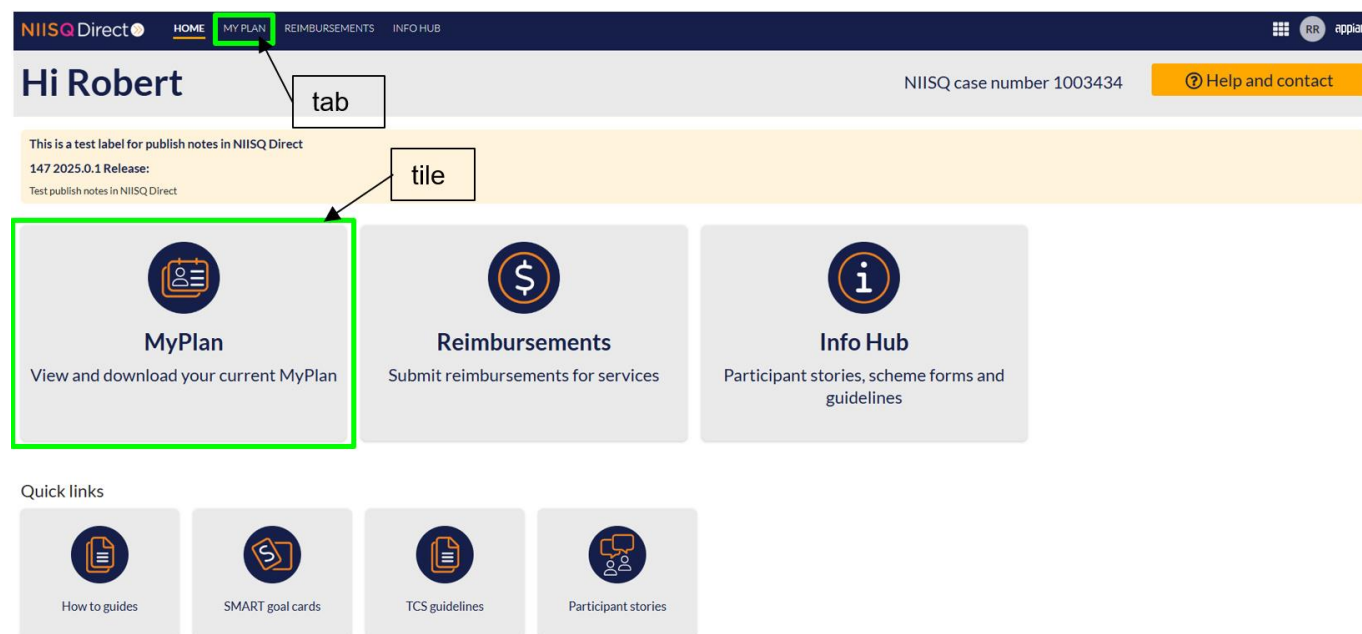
NIISQ Direct HOME MY PLAN REIMBURSEMENTS INFO HUB RR appian

Hi Robert

tab

NIISQ case number 1003434

Help and contact

This is a test label for publish notes in NIISQ Direct

147 2025.0.1 Release:

Test publish notes in NIISQ Direct

tile

MyPlan
View and download your current MyPlan

Reimbursements
Submit reimbursements for services

Info Hub
Participant stories, scheme forms and guidelines

Quick links

How to guides

SMART goal cards

TCS guidelines

Participant stories